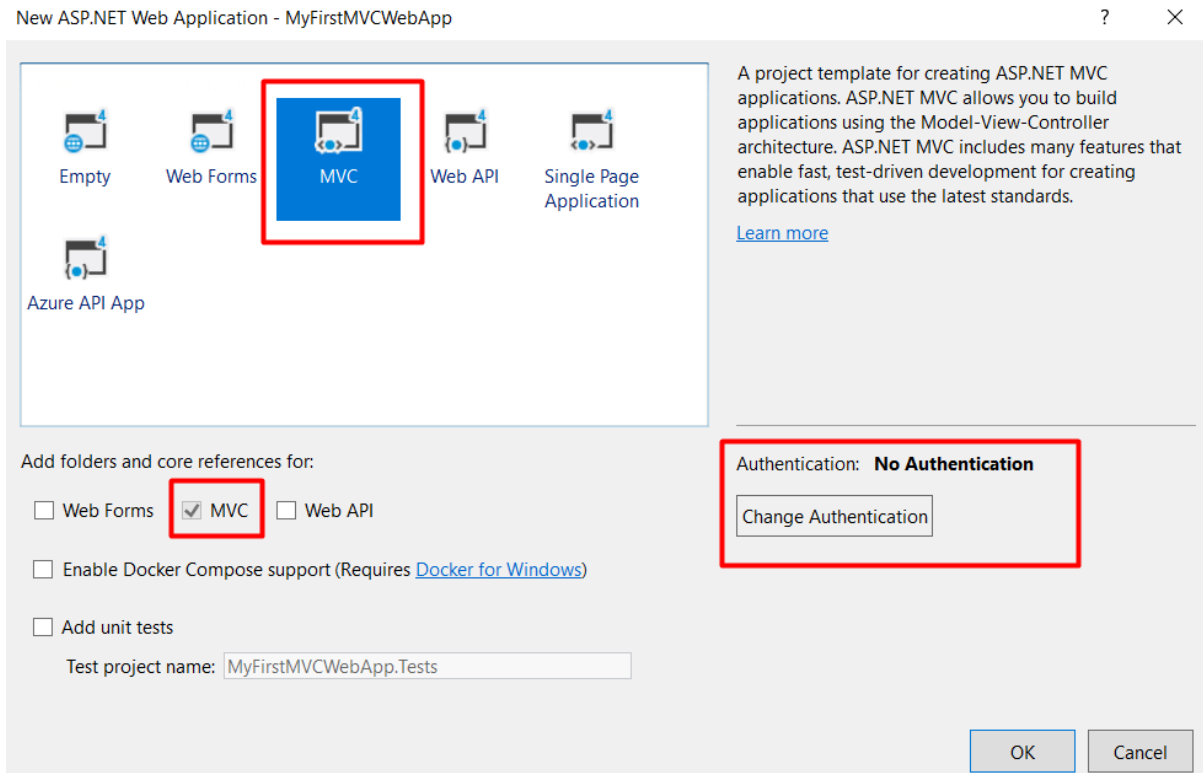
New ASP.NET Web Application - MyFirstMVCWebApp

?

Empty

Web Forms

MVC

Web API

Single Page Application

Azure API App

A project template for creating ASP.NET MVC applications. ASP.NET MVC allows you to build applications using the Model-View-Controller architecture. ASP.NET MVC includes many features that enable fast, test-driven development for creating applications that use the latest standards.

Learn more

Add folders and core references for:

Web Forms

MVC

Web API

Enable Docker Compose support (Requires Docker for Windows)

Add unit tests

Test project name: MyFirstMVCWebApp.Tests

Authentication: **No Authentication**

Change Authentication

OK

Cancel